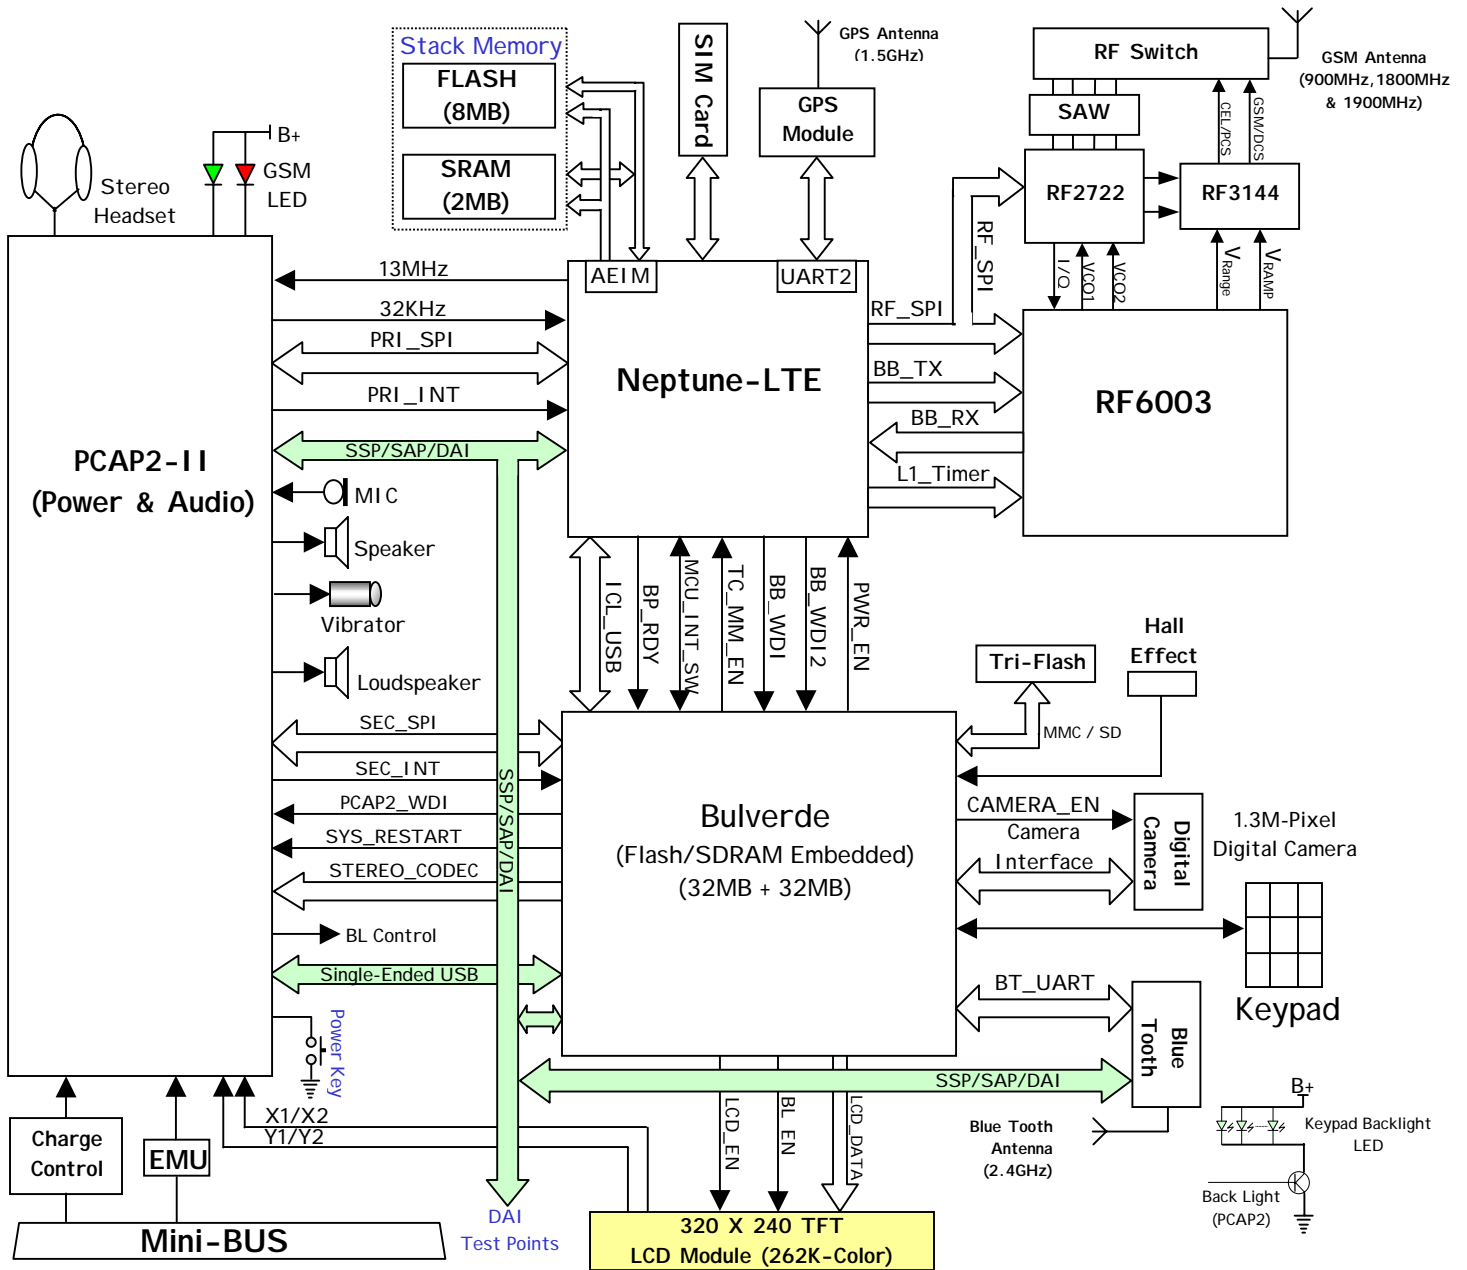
Stack Memory
FLASH (8MB)
SRAM (2MB)
SIM Card
GPS Antenna (1.5GHz)
GPS Module
RF Switch
GSM Antenna (900MHz,1800MHz & 1900MHz)
SAW
CEL/PCS
GSM/DCS
RF2722
RF3144
B+
GSM LED
Stereo Headset
13MHz
AEIM
UART2
RF_SPI
I/Q
VCO1
VCO2
$V_{Range}$
$V_{RAMP}$
32KHz
PRI_SPI
RF_SPI
Neptune-LTE
BB_TX
RF6003
PRI_INT
BB_RX
SSP/SAP/DAI
L1_Timer
PCAP2-II (Power & Audio)
MIC
Speaker
ICL_USB
BP_RDY
MCU_INT_SW
TC_MM_EN
BB_WDI
BB_WDI2
PWR_EN
Vibrator
Hall Effect
Tri-Flash
Loudspeaker
SEC_SPI
MMC / SD
SEC_INT
SSP/SAP/DAI
Bulverde
(Flash/SDRAM Embedded)
(32MB + 32MB)
PCAP2_WDI
CAMERA_EN
Camera Interface
Digital Camera
1.3M-Pixel Digital Camera
SYS_RESTART
STEREO_CODEC
BL Control
Keypad
Single-Ended USB
BT_UART
Blue Tooth
Power Key
SSP/SAP/DAI
B+
X1/X2
Y1/Y2
LCD_EN
BL EN
LCD_DATA
Blue Tooth Antenna (2.4GHz)
Keypad Backlight LED
Charge Control
EMU
Back Light (PCAP2)
Mini-BUS
DAI Test Points
320 X 240 TFT LCD Module (262K-Color)